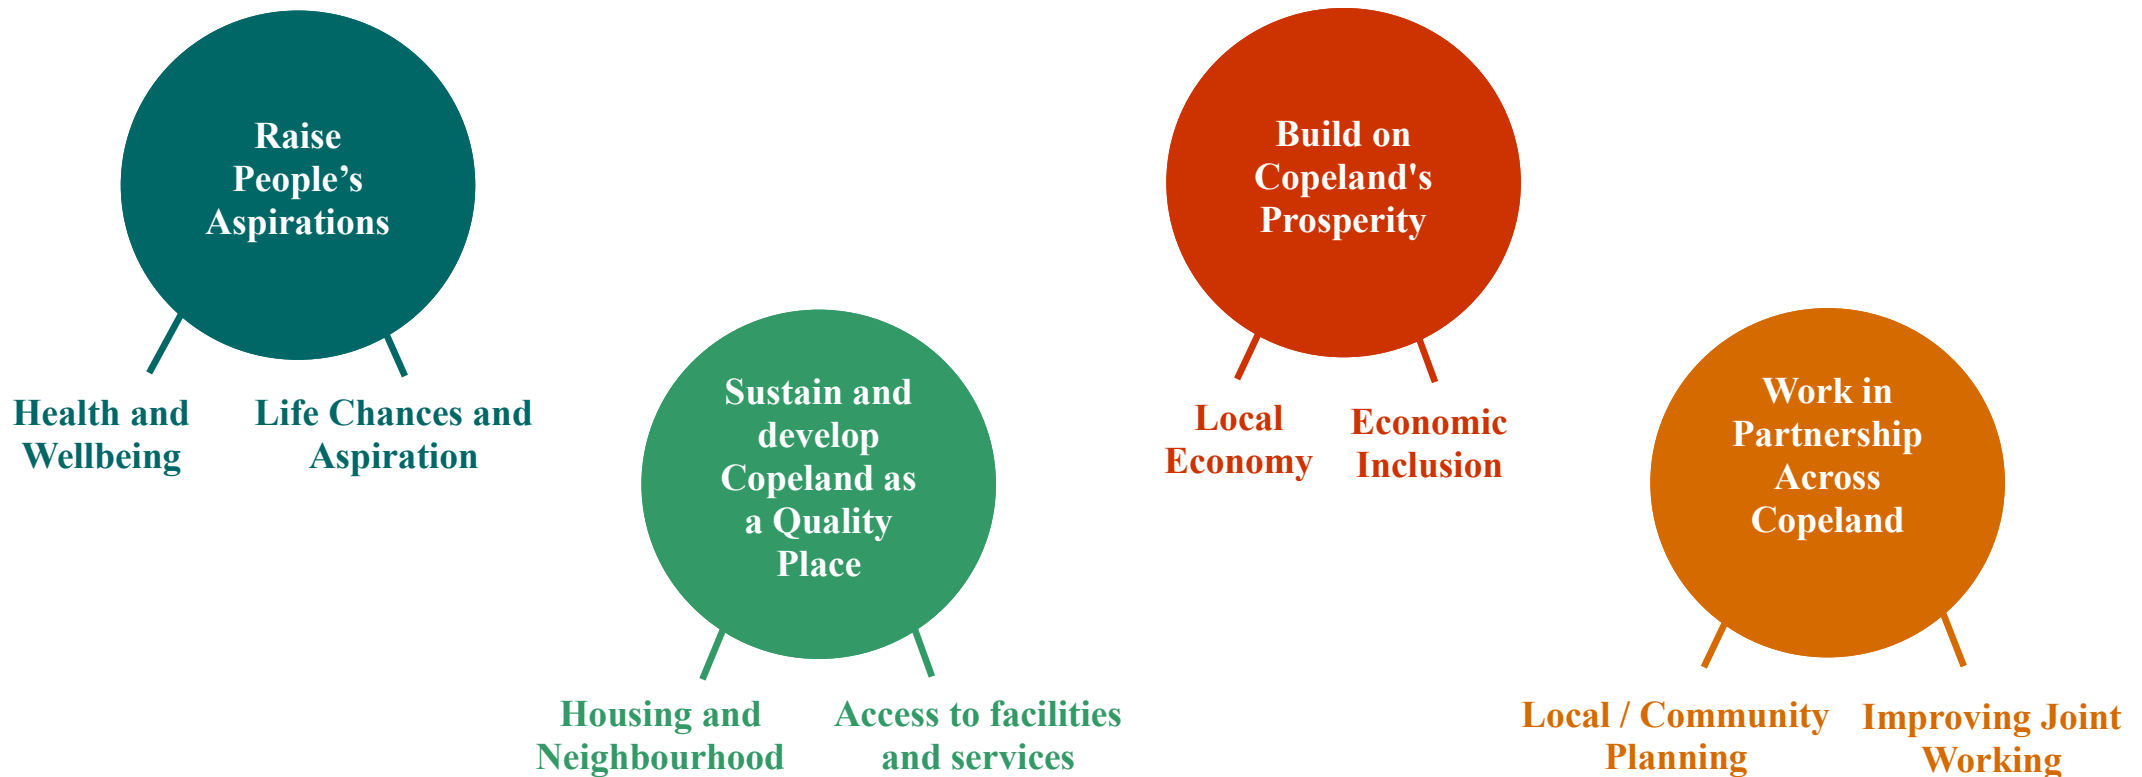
Raise People’s Aspirations

Health and Wellbeing

Life Chances and Aspiration

Sustain and develop Copeland as a Quality Place

Housing and Neighbourhood

Access to facilities and services

Build on Copeland's Prosperity

Local Economy

Economic Inclusion

Work in Partnership Across Copeland

Local / Community Planning

Improving Joint Working